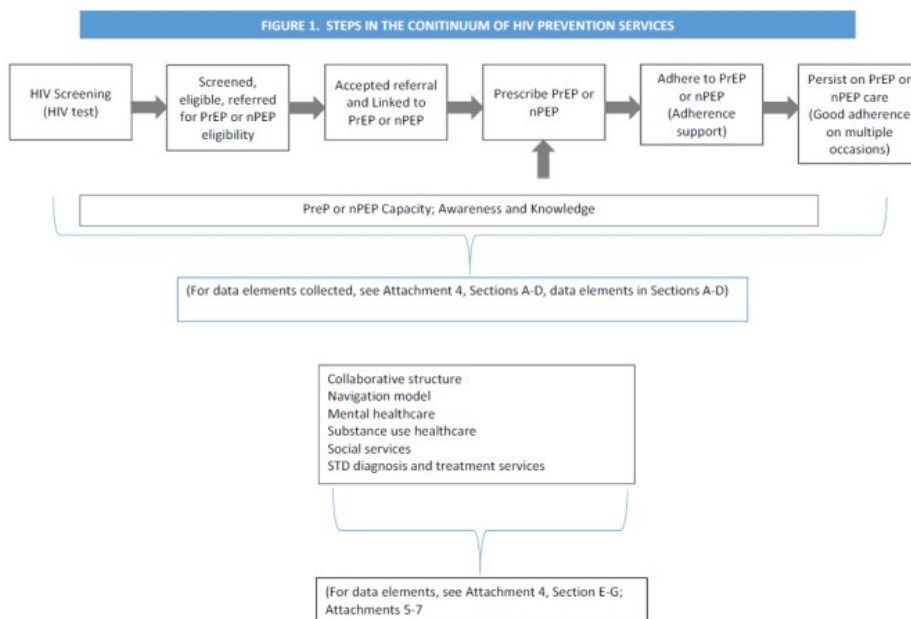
FIGURE 1. STEPS IN THE CONITINUUM OF HIV PREVENTION SERVICES

HIV Screening (HIV test)

Screened, eligible, referred for PrEP or nPEP eligibility

Accepted referral and Linked to PrEP or nPEP

Prescribe PrEP or nPEP

Adhere to PrEP or nPEP (Adherence support)

Persist on PrEP or nPEP care (Good adherence on multiple occasions)

PreP or nPEP Capacity; Awareness and Knowledge

(For data elements collected, see Attachment 4, Sections A-D, data elements in Sections A-D)

Collaborative structure
Navigation model
Mental healthcare
Substance use healthcare
Social services
STD diagnosis and treatment services

(For data elements, see Attachment 4, Section E-G; Attachments 5-7